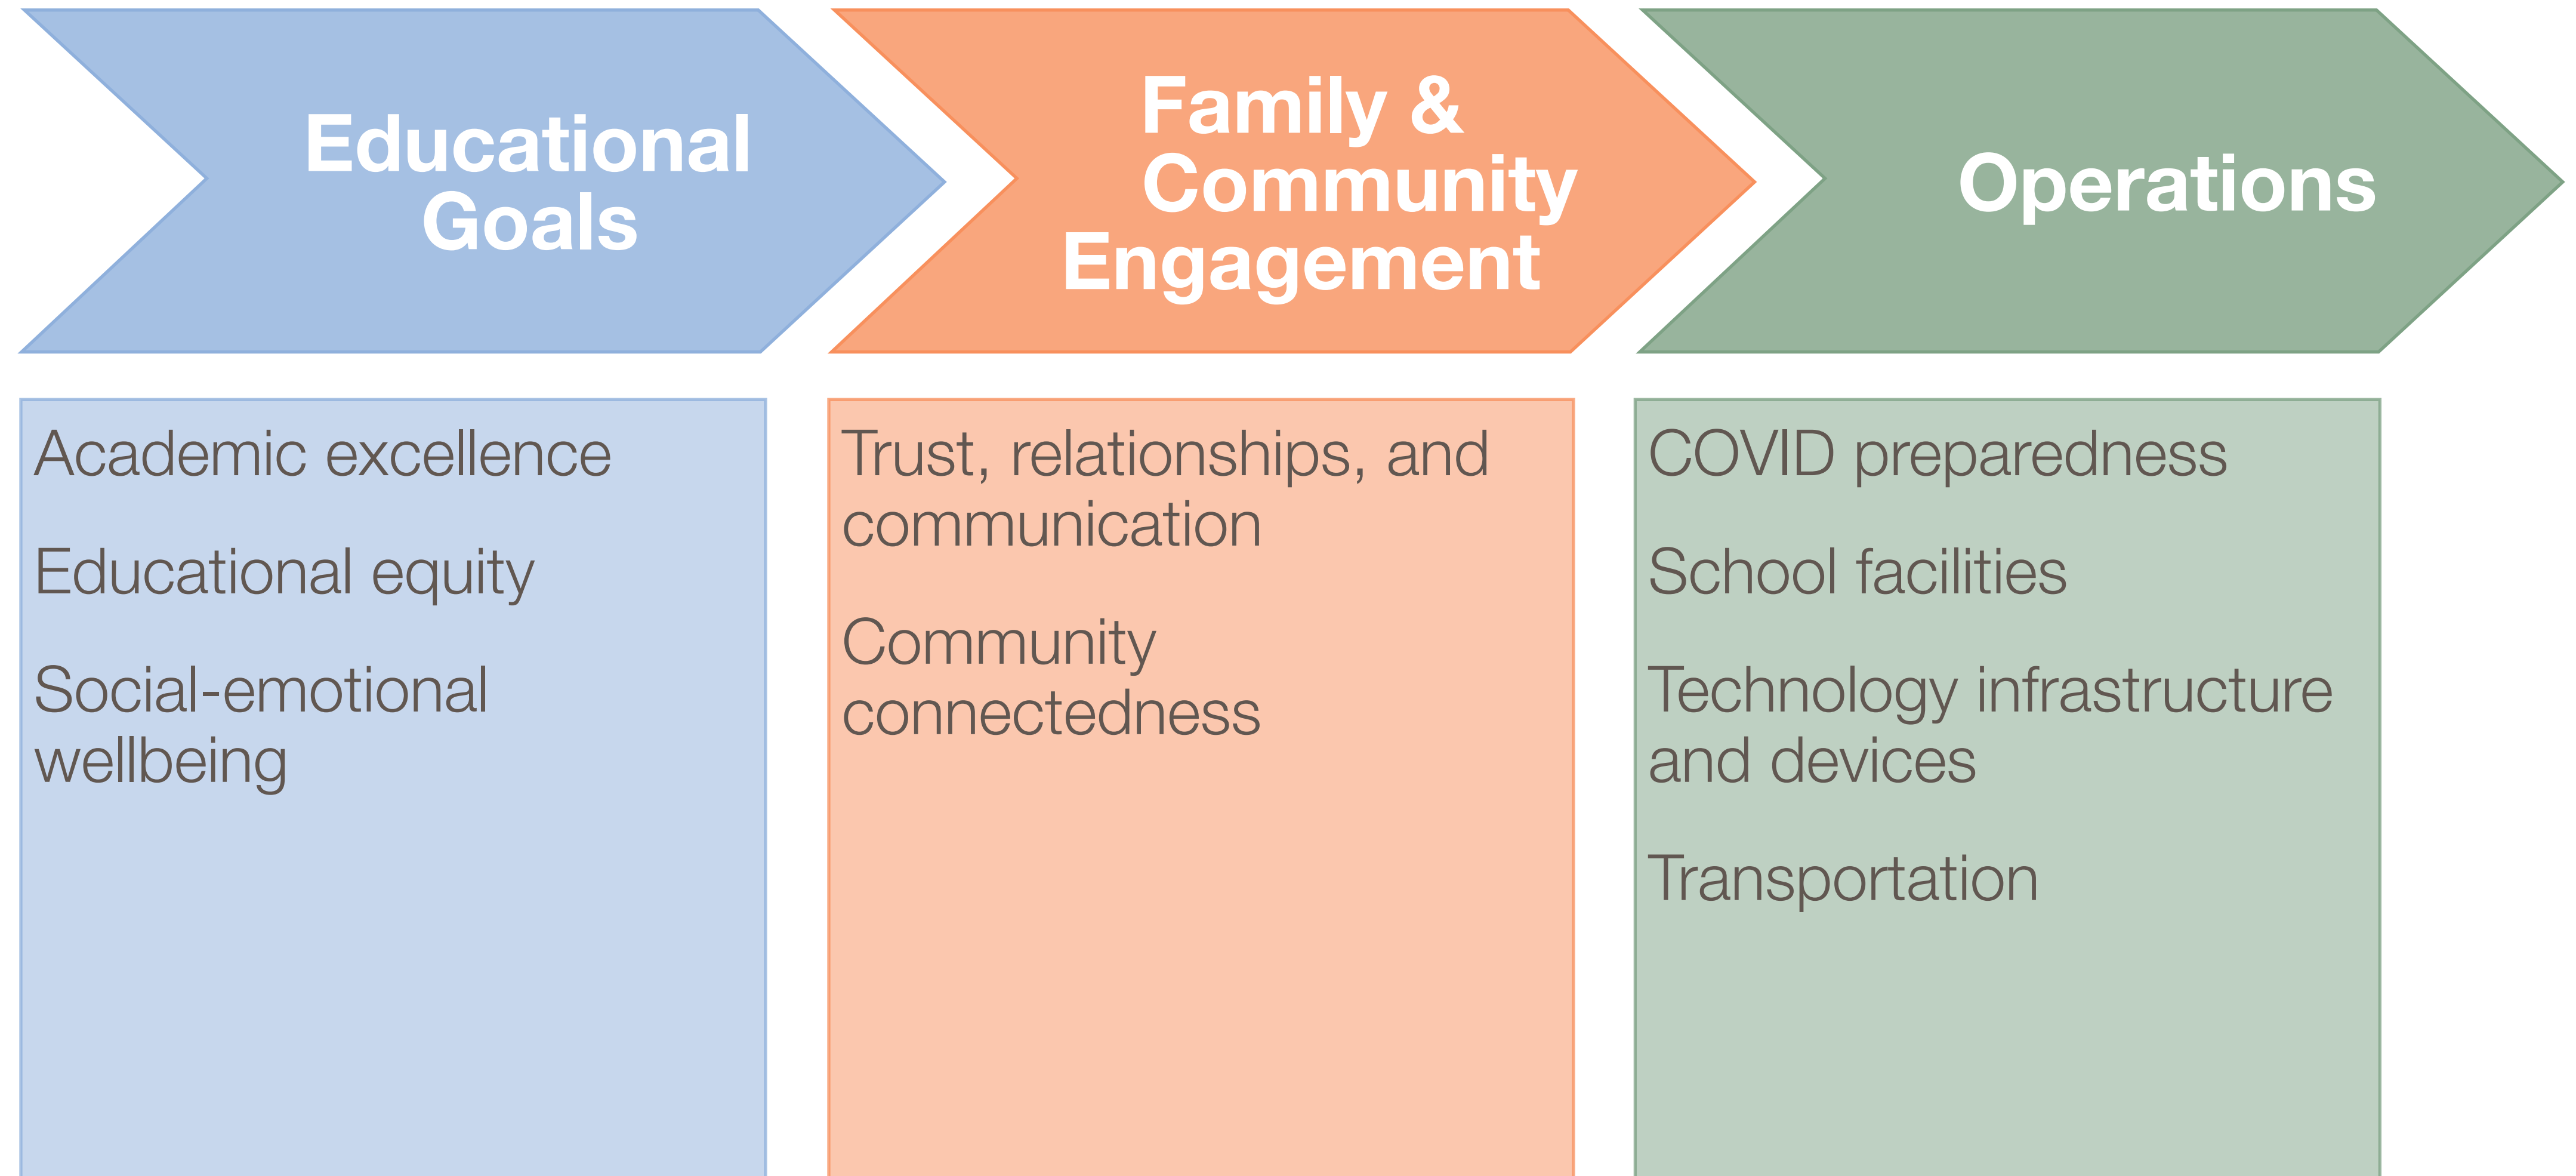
Educational Goals

Academic excellence

Educational equity

Social-emotional wellbeing

Family & Community Engagement

Trust, relationships, and communication

Community connectedness

Operations

COVID preparedness

School facilities

Technology infrastructure and devices

Transportation